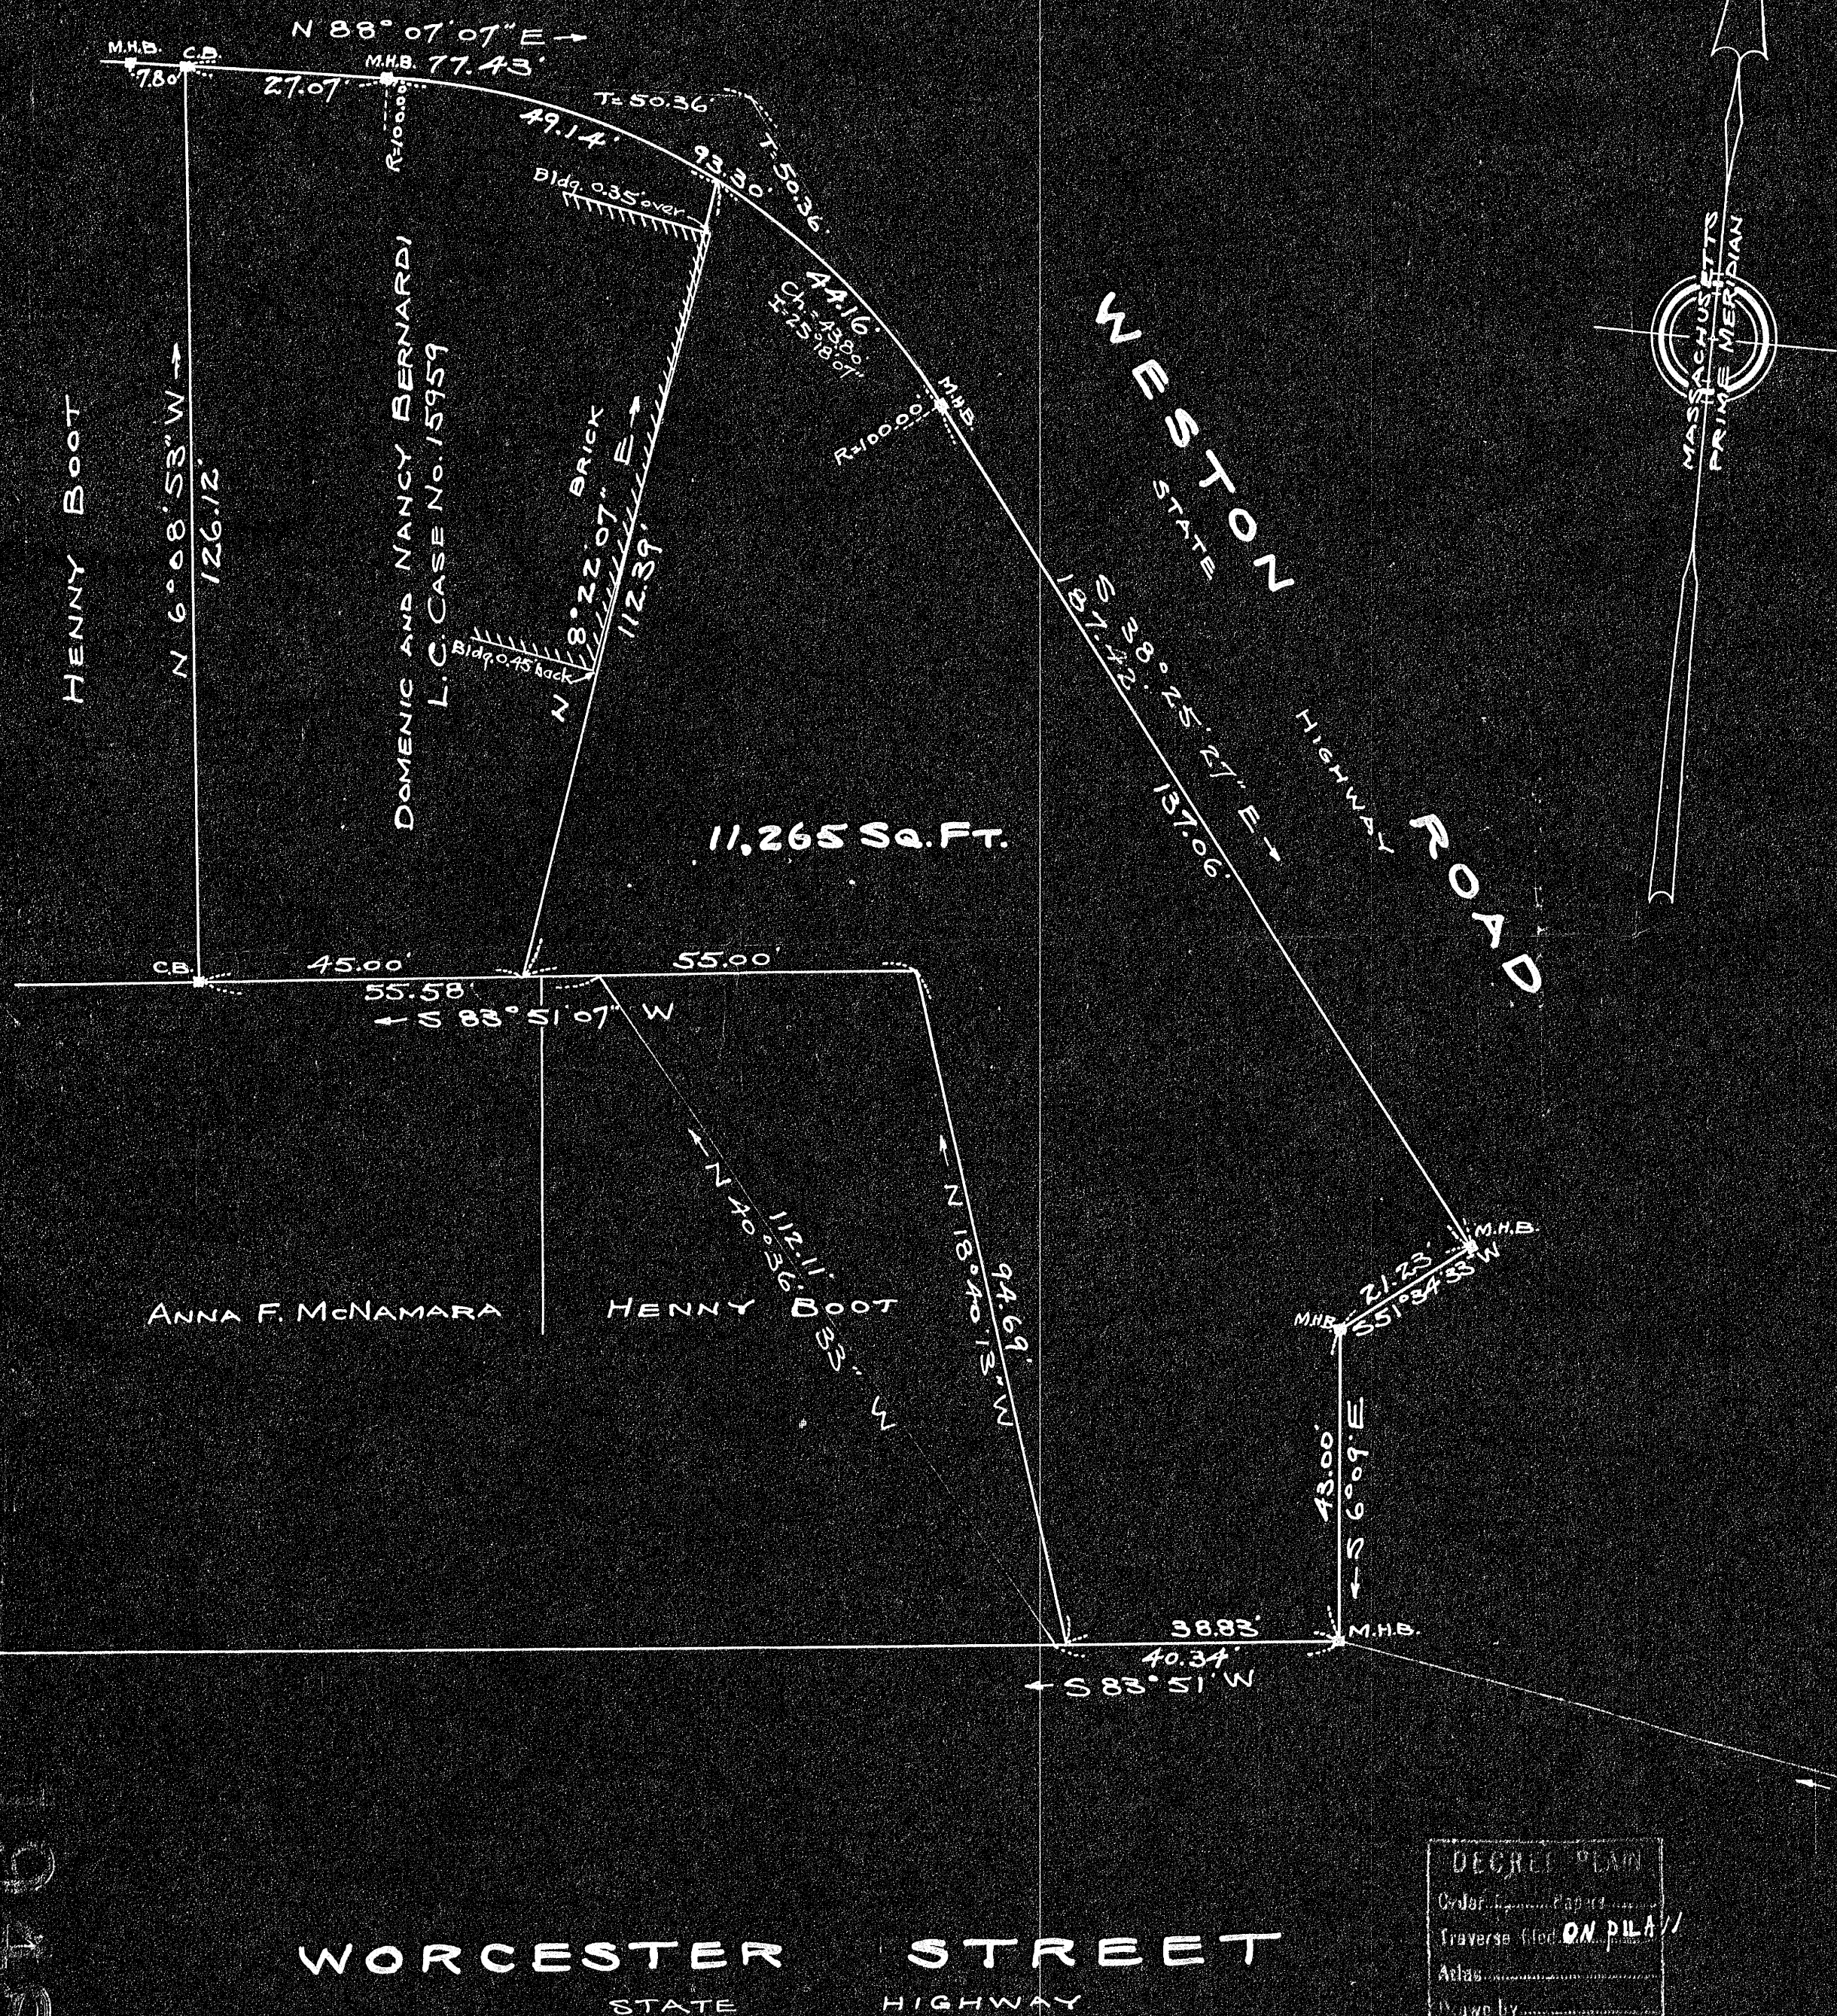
N 88° 07' 07" E →

M.H.B. C.B.

7.80'

27.07'

M.H.B. 77.43'

R=100.00'

49.14'

T=50.36'

T=50.36'

93.30'

Bldg. 0.35' over

44.16'

Ch.=43.80'
I=25°18'07"

M.H.B.

R=100.00'

MASSACHUSETTS PRIME MERIDIAN

WESTON

STATE

ROAD

HIGHWAY

S 38°25'27" E →

187.42'

137.06'

HENNY BOOT

N 6°08'53" W →

126.12'

DOMENIC AND NANCY BERNARDI
L.C. Case No. 15959

BRICK

N 8°22'07" E →

112.39'

Bldg. 0.45' back

11,265 Sq. Ft.

C.B.

45.00'

55.00'

55.58'

← S 83°51'07" W

← N 40°36'33" W

112.11'

← N 18°40'13" W

94.69'

ANNA F. McNAMARA

HENNY BOOT

M.H.B.

21.23'

S 51°34'33" W

M.H.B.

43.00'

← S 6°09' E

M.H.B.

38.83'

40.34'

← S 83°51' W

DECREE PLAN
Order ........ Papers ........
Traverse filed ON PLAN
Atlas ........
Drawn by ........

WORCESTER STREET
STATE HIGHWAY